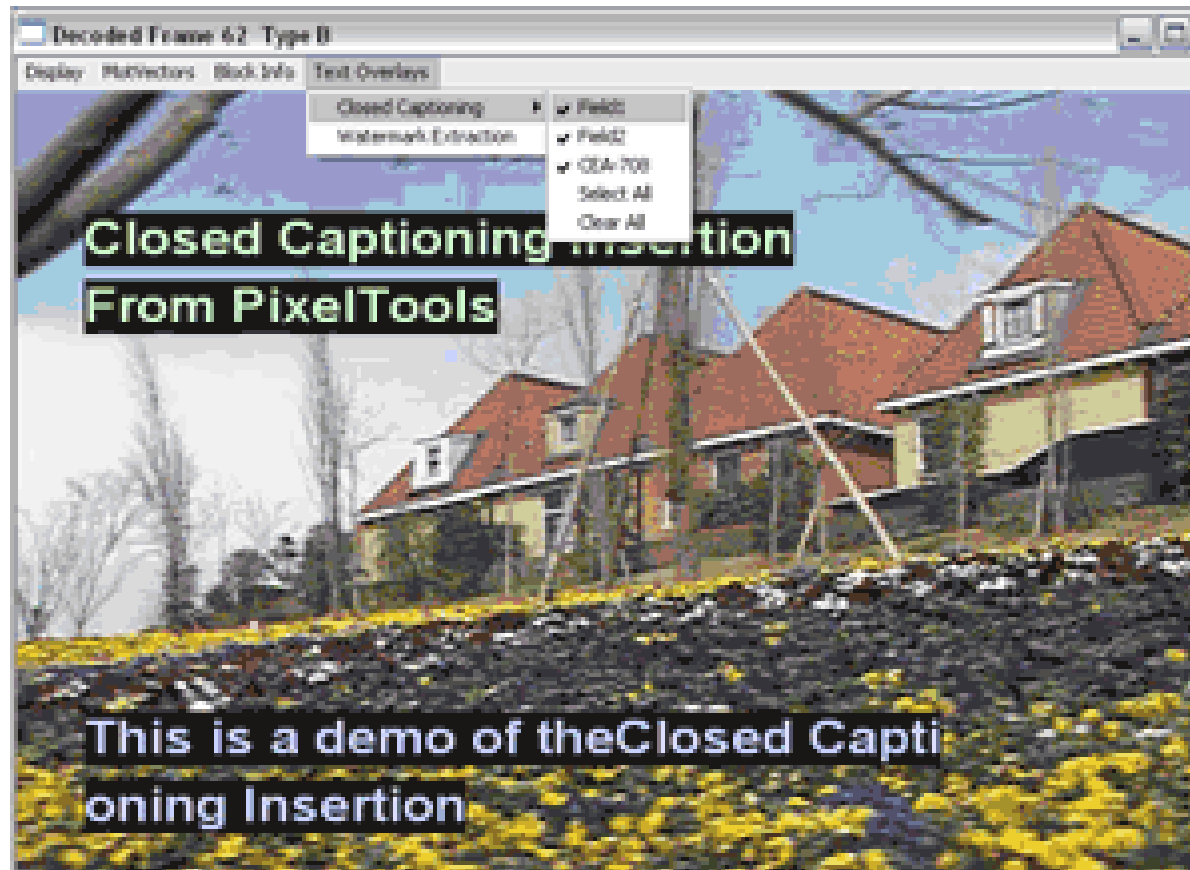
Decoded Frame 62 Type B

Display MotVectors Block Info Text Overlays

Closed Captioning
Watermark Extraction

Field1
Field2
CEA-708
Select All
Clear All

Closed Captioning Insertion
From PixelTools

This is a demo of theClosed Capti
oning Insertion